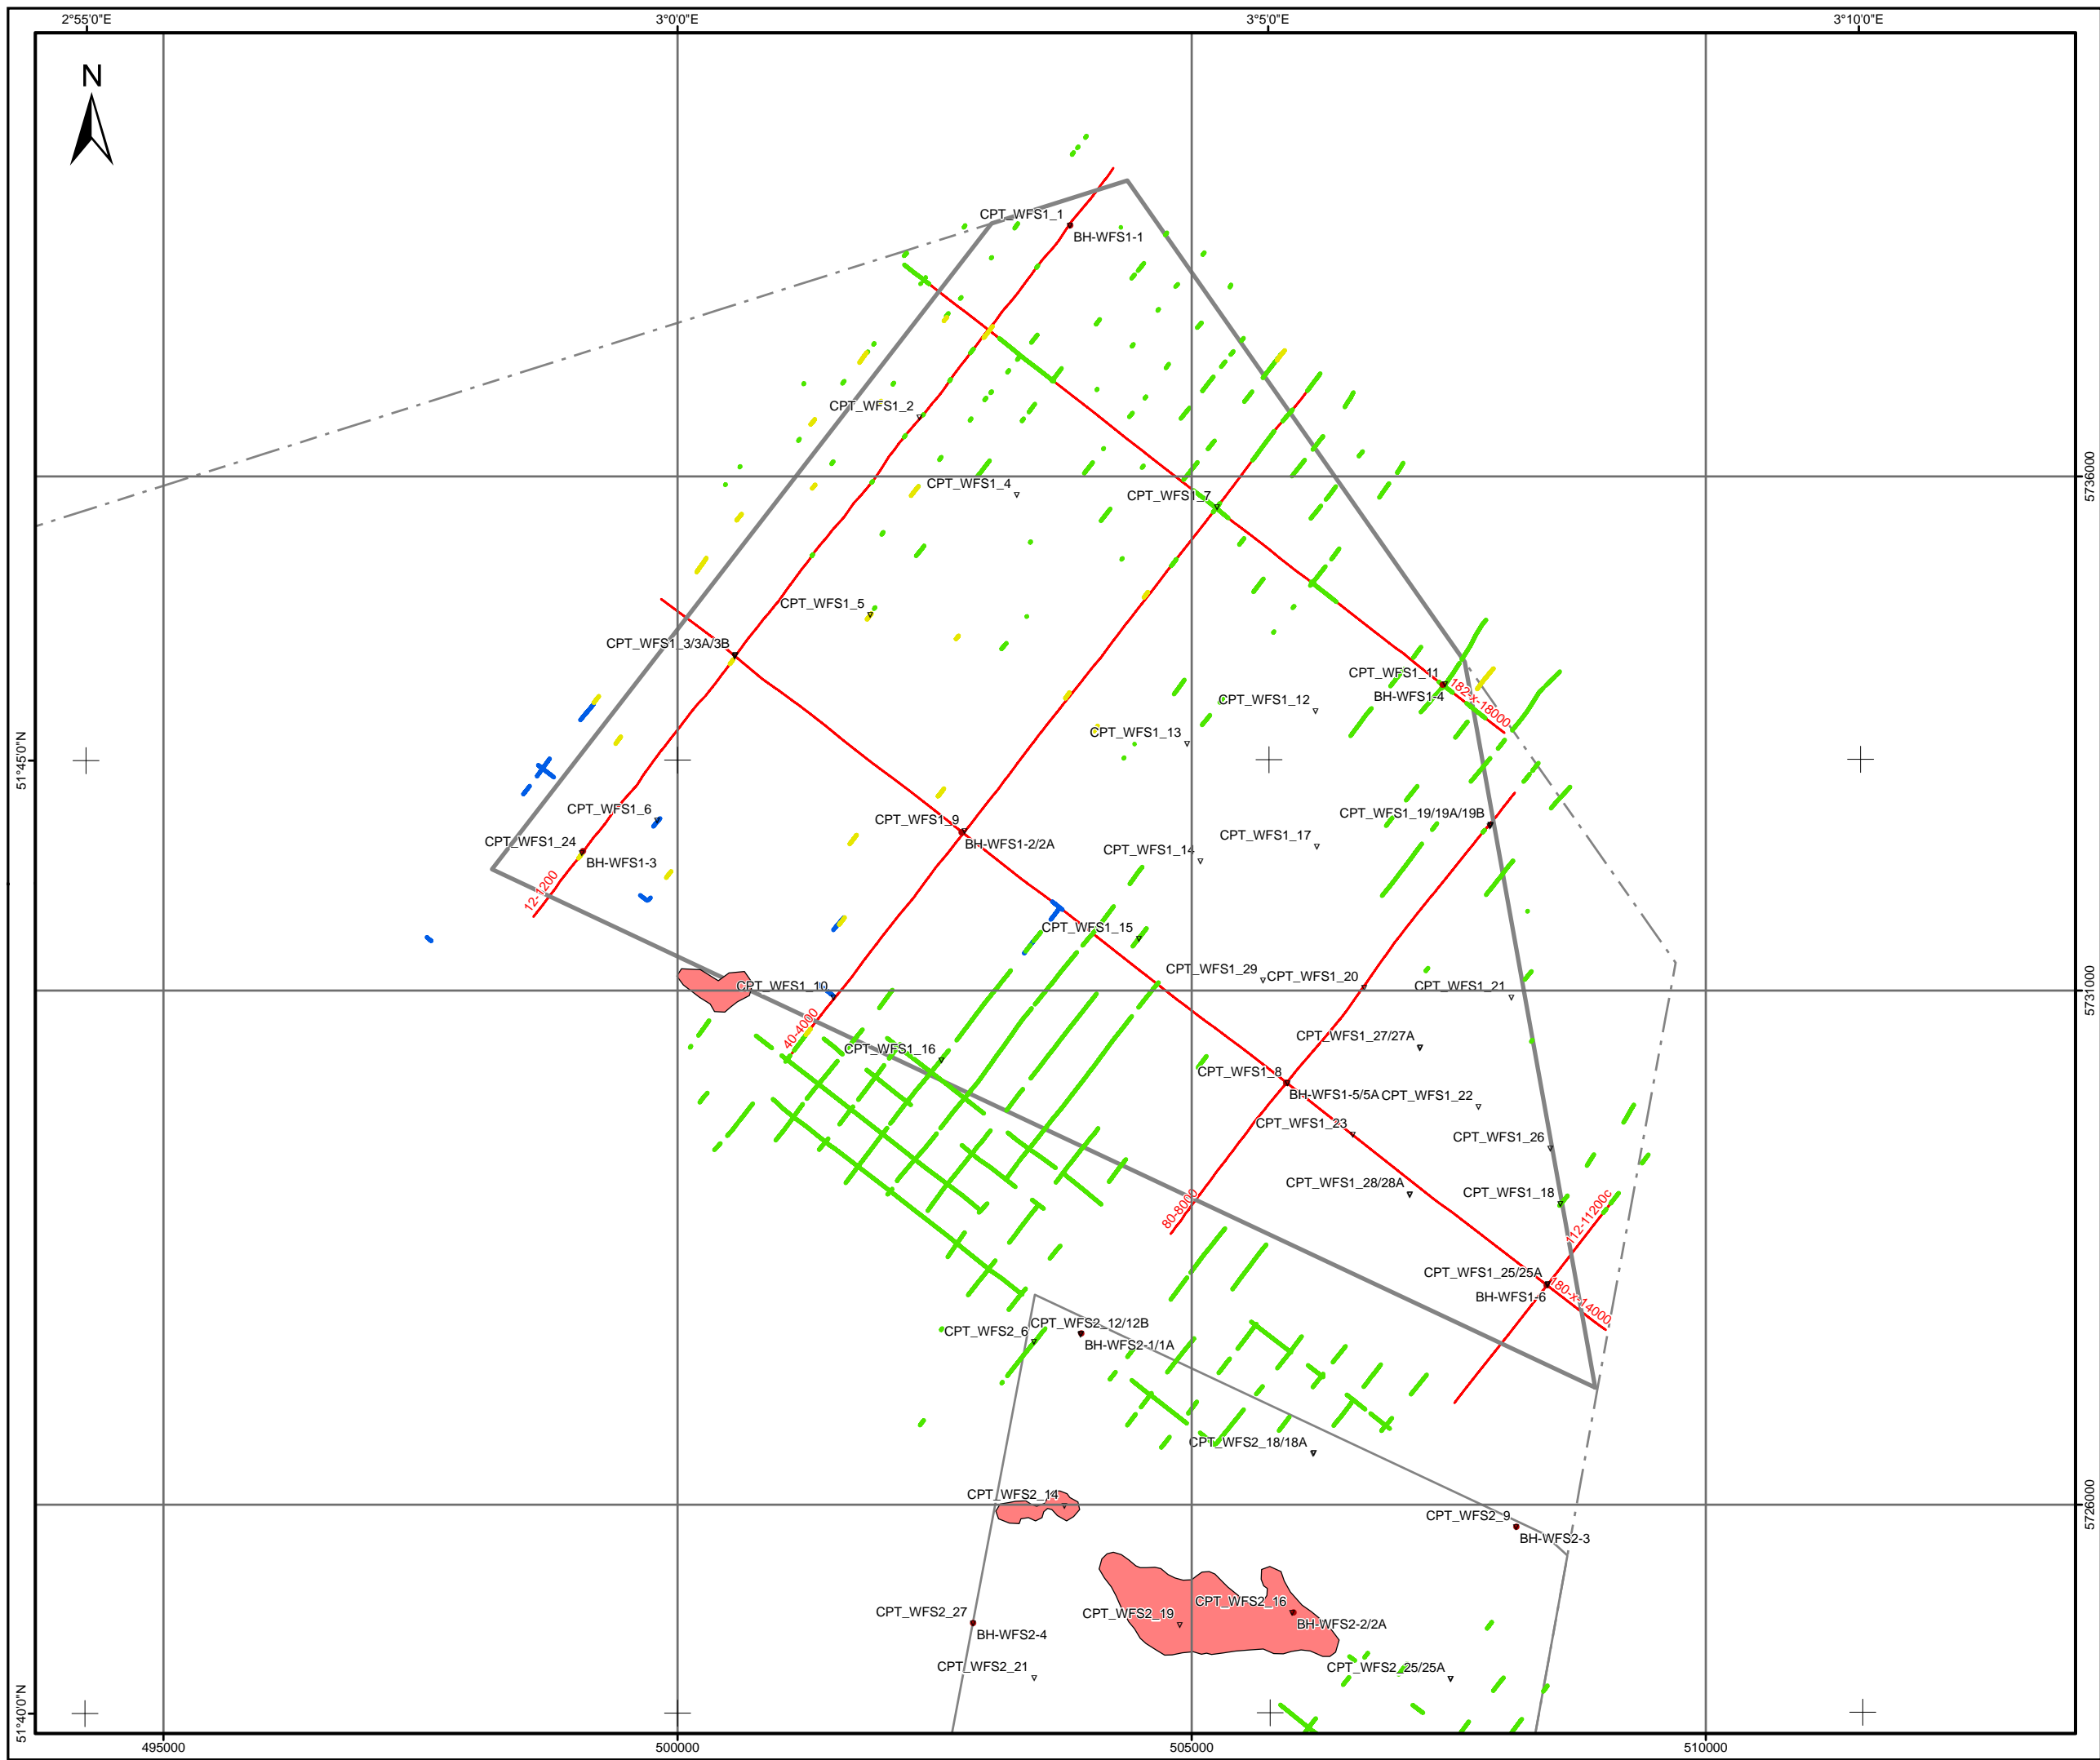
2°55'0"E
3°0'0"E
3°5'0"E
3°10'0"E

N

CPT_WFS1_1
BH-WFS1-1
CPT_WFS1_2
CPT_WFS1_4
CPT_WFS1_7
CPT_WFS1_5
CPT_WFS1_3/3A/3B
CPT_WFS1_11
BH-WFS1-4
182-x-18000
CPT_WFS1_12
CPT_WFS1_13
CPT_WFS1_6
CPT_WFS1_24
BH-WFS1-3
12-1200
CPT_WFS1_9
BH-WFS1-2/2A
CPT_WFS1_14
CPT_WFS1_17
CPT_WFS1_19/19A/19B
CPT_WFS1_15
CPT_WFS1_29
CPT_WFS1_20
CPT_WFS1_21
CPT_WFS1_10
40-4000
CPT_WFS1_16
CPT_WFS1_27/27A
CPT_WFS1_8
BH-WFS1-5/5A
CPT_WFS1_22
CPT_WFS1_23
CPT_WFS1_26
CPT_WFS1_28/28A
CPT_WFS1_18
80-8000
112-11200c
CPT_WFS1_25/25A
BH-WFS1-6
180-x-14000
CPT_WFS2_6
CPT_WFS2_12/12B
BH-WFS2-1/1A
CPT_WFS2_18/18A
CPT_WFS2_14
CPT_WFS2_9
BH-WFS2-3
CPT_WFS2_27
BH-WFS2-4
CPT_WFS2_19
CPT_WFS2_16
BH-WFS2-2/2A
CPT_WFS2_21
CPT_WFS2_25/25A

51°45'0"N
51°40'0"N
5736000
5731000
5726000
495000
500000
505000
510000